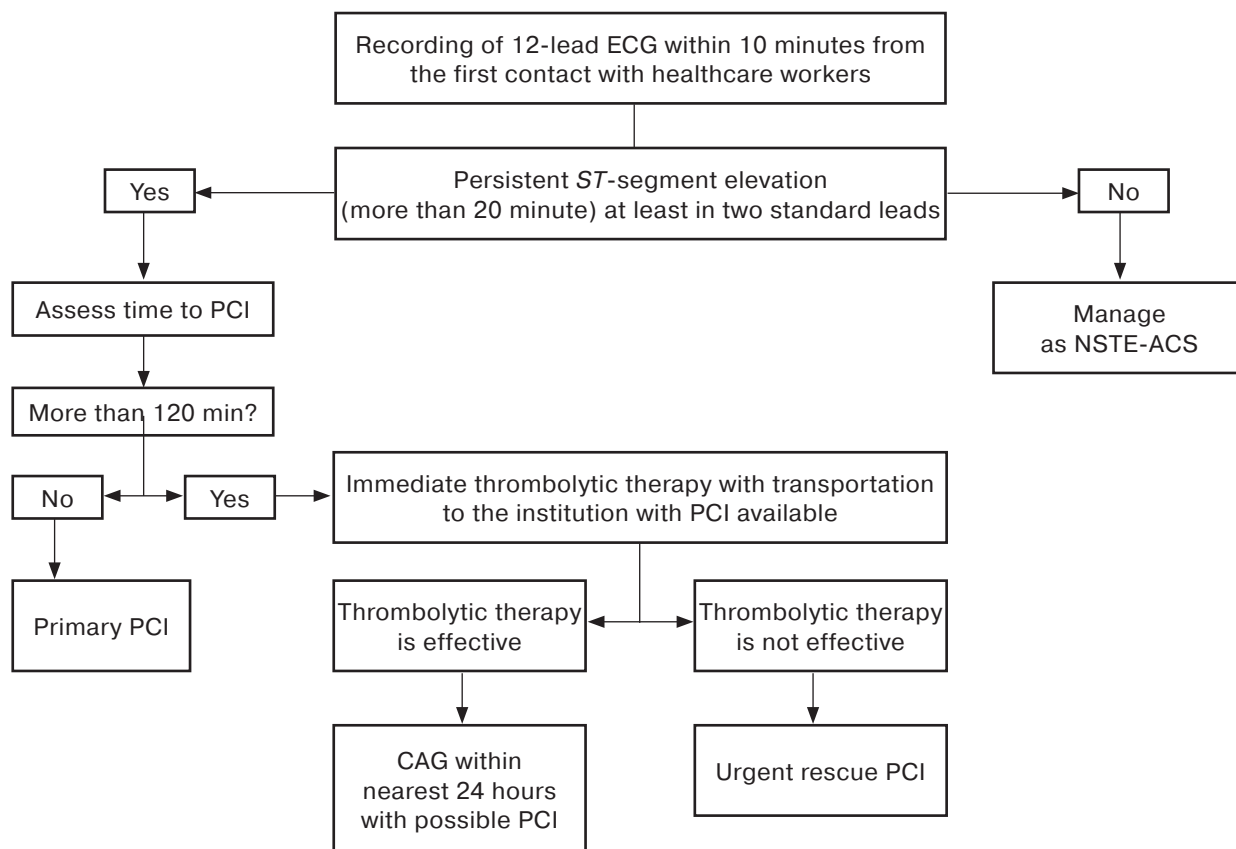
Recording of 12-lead ECG within 10 minutes from the first contact with healthcare workers

Persistent ST-segment elevation (more than 20 minute) at least in two standard leads

Yes

No

Assess time to PCI

Manage as NSTE-ACS

More than 120 min?

No

Yes

Immediate thrombolytic therapy with transportation to the institution with PCI available

Primary PCI

Thrombolytic therapy is effective

Thrombolytic therapy is not effective

CAG within nearest 24 hours with possible PCI

Urgent rescue PCI